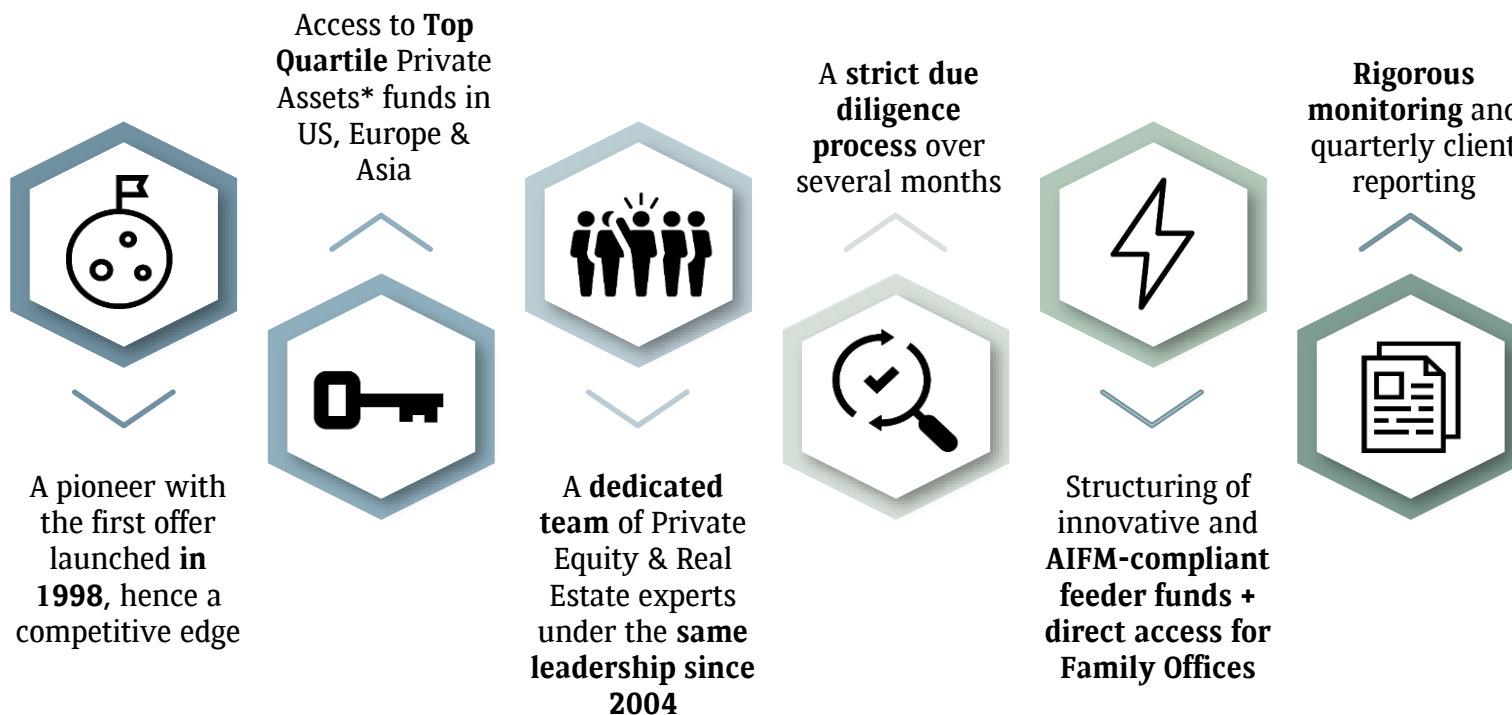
A pioneer with the first offer launched in 1998, hence a competitive edge

Access to Top Quartile Private Assets* funds in US, Europe & Asia

A dedicated team of Private Equity & Real Estate experts under the same leadership since 2004

A strict due diligence process over several months

Structuring of innovative and AIFM-compliant feeder funds + direct access for Family Offices

Rigorous monitoring and quarterly client reporting